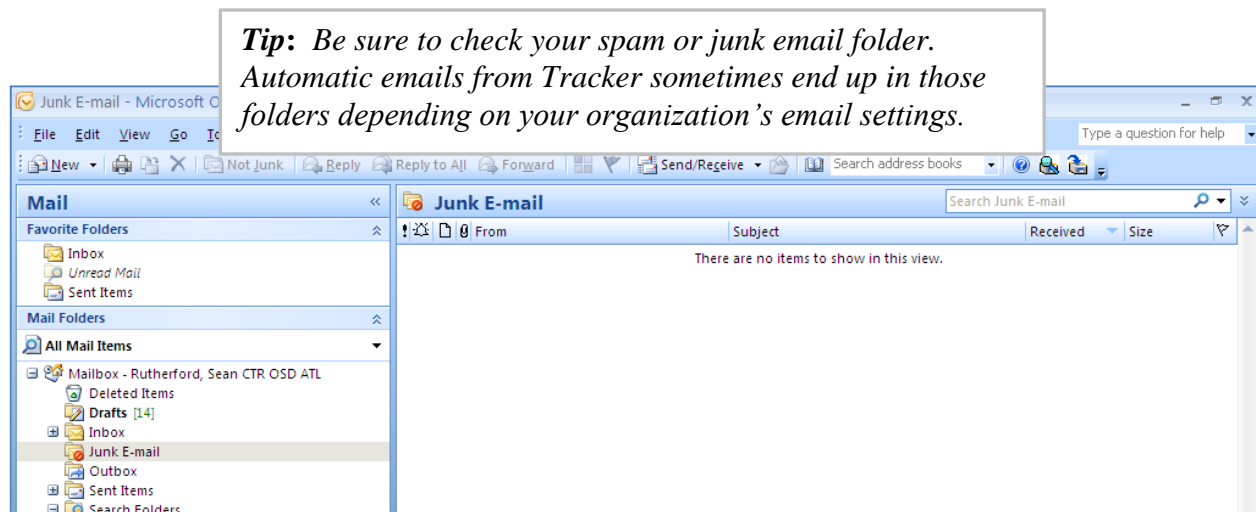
**Tip:** *Be sure to check your spam or junk email folder. Automatic emails from Tracker sometimes end up in those folders depending on your organization's email settings.*

Junk E-mail - Microsoft O

File Edit View Go To

Type a question for help

New Not Junk Reply Reply to All Forward Send/Receive Search address books

Mail

Favorite Folders

Inbox

Unread Mail

Sent Items

Mail Folders

All Mail Items

Mailbox - Rutherford, Sean CTR OSD ATL

Deleted Items

Drafts [14]

Inbox

Junk E-mail

Outbox

Sent Items

Search Folders

Junk E-mail

Search Junk E-mail

| From | Subject | Received | Size |
|---|---|---|---|

There are no items to show in this view.